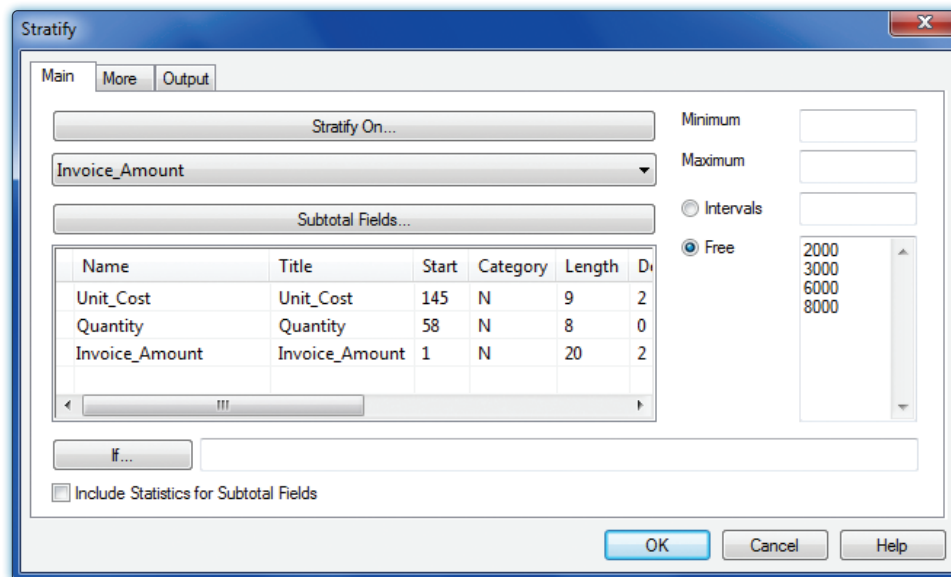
Stratify

Main | More | Output

Stratify On...

Invoice_Amount

Subtotal Fields...

| Name | Title | Start | Category | Length | D |
|---|---|---|---|---|---|
| Unit_Cost | Unit_Cost | 145 | N | 9 | 2 |
| Quantity | Quantity | 58 | N | 8 | 0 |
| Invoice_Amount | Invoice_Amount | 1 | N | 20 | 2 |

Minimum

Maximum

Intervals

Free

2000
3000
6000
8000

If...

Include Statistics for Subtotal Fields

OK | Cancel | Help